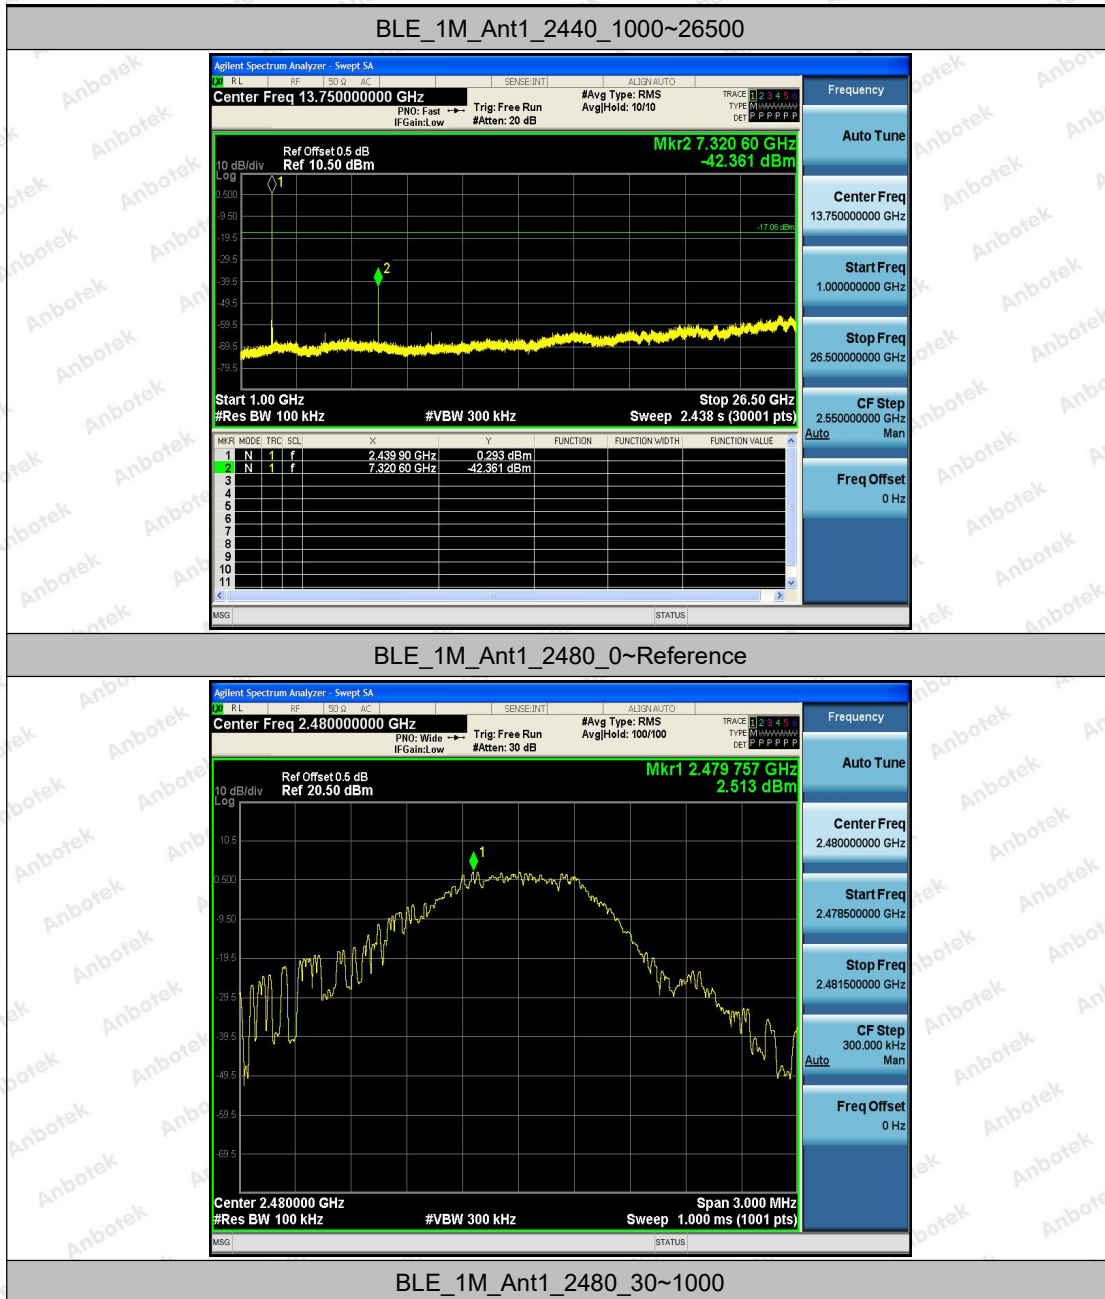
BLE_1M_Ant1_2440_1000~26500

Agilent Spectrum Analyzer - Swept SA
RL RF 50 Ω AC SENSE:INT ALIGN AUTO
Center Freq 13.750000000 GHz
PNO: Fast IFGain:Low
Trig: Free Run #Atten: 20 dB
#Avg Type: RMS Avg|Hold: 10/10
TRACE 1 2 3 4 5 6 TYPE M DET P P P P P P
Frequency

Ref Offset 0.5 dB
10 dB/div Ref 10.50 dBm
Log
Mkr2 7.320 60 GHz
-42.361 dBm
0.500
-9.50
-19.5
-29.5
-39.5
-49.5
-59.5
-69.5
-79.5
-17.06 dBm
1
2
Start 1.00 GHz Stop 26.50 GHz
#Res BW 100 kHz #VBW 300 kHz Sweep 2.438 s (30001 pts)

| MKR | MODE | TRC | SCL | X | Y | FUNCTION | FUNCTION WIDTH | FUNCTION VALUE |
|---|---|---|---|---|---|---|---|---|
| 1 | N | 1 | f | 2.439 90 GHz | 0.293 dBm | | | |
| 2 | N | 1 | f | 7.320 60 GHz | -42.361 dBm | | | |
| 3 | | | | | | | | |
| 4 | | | | | | | | |
| 5 | | | | | | | | |
| 6 | | | | | | | | |
| 7 | | | | | | | | |
| 8 | | | | | | | | |
| 9 | | | | | | | | |
| 10 | | | | | | | | |
| 11 | | | | | | | | |

MSG STATUS

Auto Tune
Center Freq 13.750000000 GHz
Start Freq 1.000000000 GHz
Stop Freq 26.500000000 GHz
CF Step 2.550000000 GHz Auto Man
Freq Offset 0 Hz

BLE_1M_Ant1_2480_0~Reference

Agilent Spectrum Analyzer - Swept SA
RL RF 50 Ω AC SENSE:INT ALIGN AUTO
Center Freq 2.480000000 GHz
PNO: Wide IFGain:Low
Trig: Free Run #Atten: 30 dB
#Avg Type: RMS Avg|Hold: 100/100
TRACE 1 2 3 4 5 6 TYPE M DET P P P P P P
Frequency

Ref Offset 0.5 dB
10 dB/div Ref 20.50 dBm
Log
Mkr1 2.479 757 GHz
2.513 dBm
10.5
0.500
-9.50
-19.5
-29.5
-39.5
-49.5
-59.5
-69.5
1
Center 2.480000 GHz Span 3.000 MHz
#Res BW 100 kHz #VBW 300 kHz Sweep 1.000 ms (1001 pts)
MSG STATUS

Auto Tune
Center Freq 2.480000000 GHz
Start Freq 2.478500000 GHz
Stop Freq 2.481500000 GHz
CF Step 300.000 kHz Auto Man
Freq Offset 0 Hz

BLE_1M_Ant1_2480_30~1000